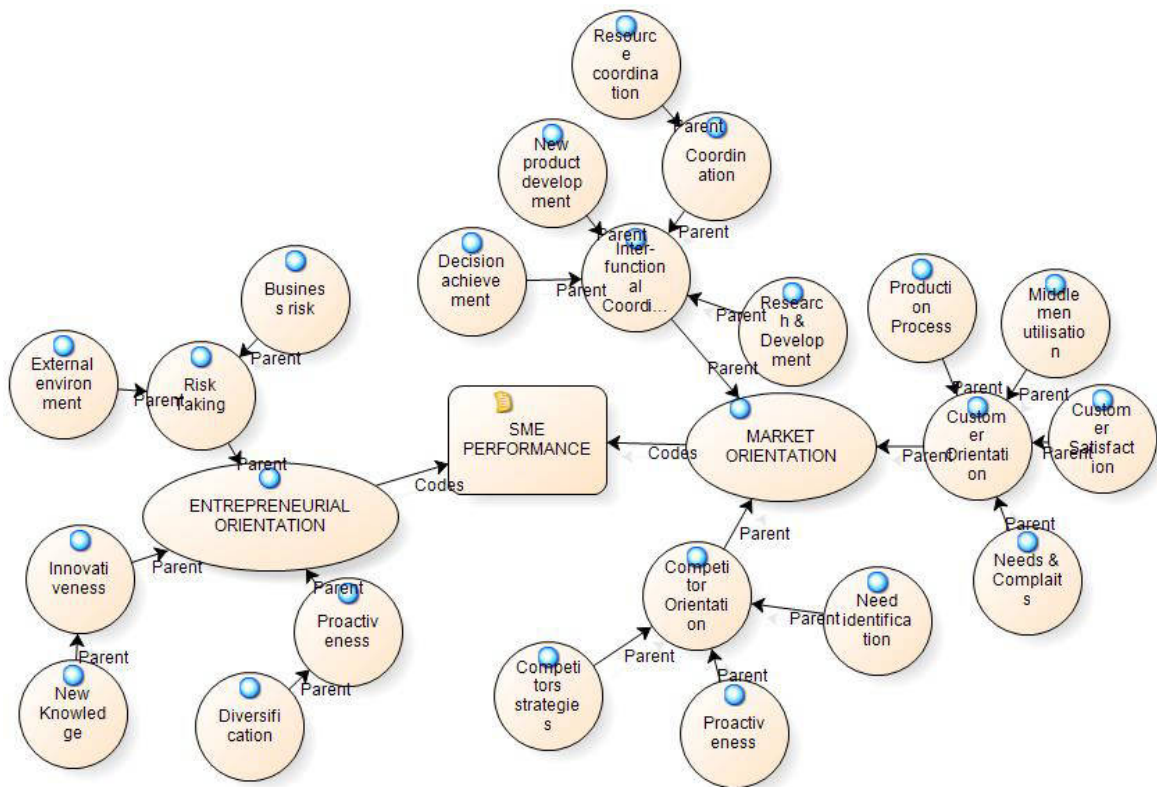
Resource coordination

Parent

Coordination

New product development

Parent

Parent

Inter-functional Coordi...

Decision achievement

Parent

Research & Development

Parent

Parent

Business risk

Parent

External environment

Parent

Risk Taking

Parent

SME PERFORMANCE

Codes

MARKET ORIENTATION

Production Process

Middlemen utilisation

Parent

Parent

Customer Orientation

Customer Satisfaction

Parent

Parent

ENTREPRENEURIAL ORIENTATION

Codes

Parent

Needs & Complaits

Innovativeness

Parent

Parent

Competitor Orientation

Need identification

Parent

Proactiveness

Parent

New Knowledge

Diversification

Parent

Competitors strategies

Parent

Parent

Proactiveness